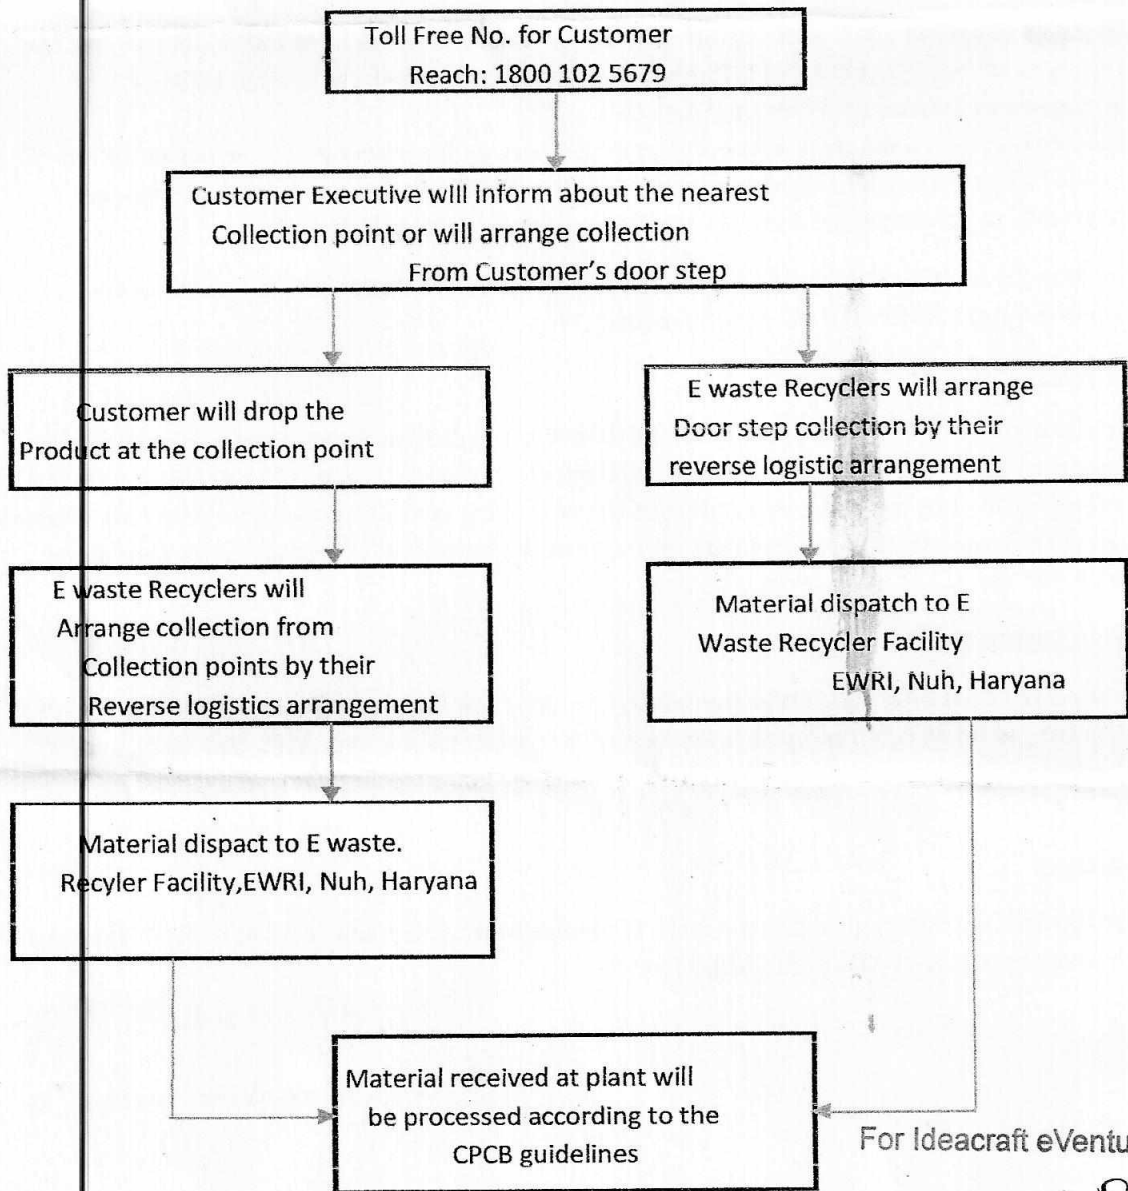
Toll Free No. for Customer Reach: 1800 102 5679

Customer Executive will inform about the nearest Collection point or will arrange collection From Customer's door step

Customer will drop the Product at the collection point

E waste Recyclers will arrange Door step collection by their reverse logistic arrangement

E waste Recyclers will Arrange collection from Collection points by their Reverse logistics arrangement

Material dispatch to E Waste Recycler Facility EWRI, Nuh, Haryana

Material dispact to E waste. Recyler Facility,EWRI, Nuh, Haryana

Material received at plant will be processed according to the CPCB guidelines

For Ideacraft eVentu